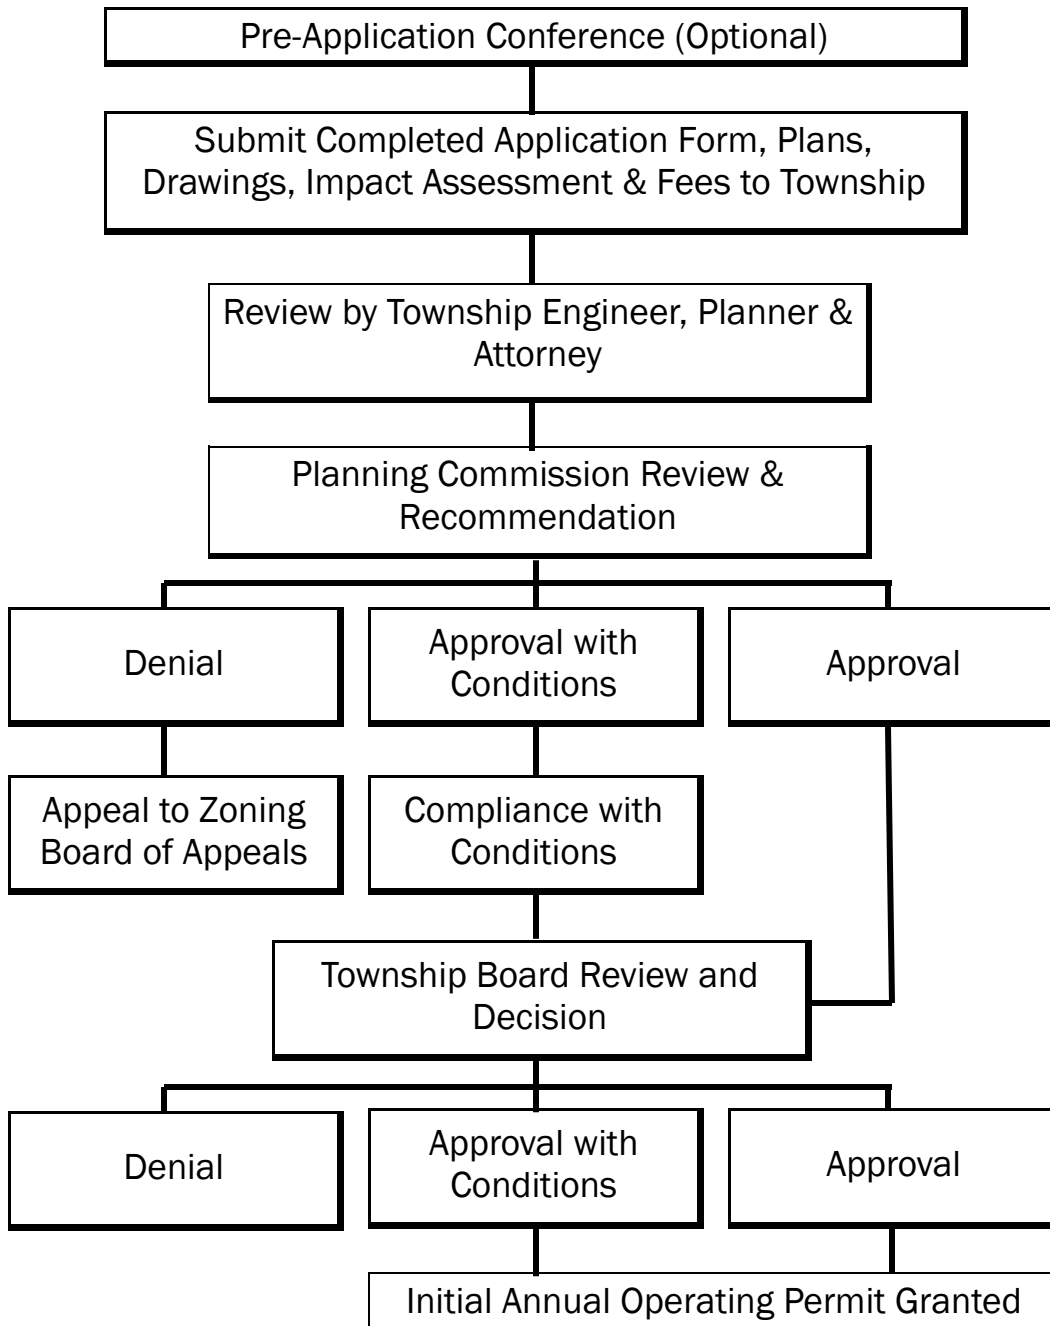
Pre-Application Conference (Optional)

Submit Completed Application Form, Plans, Drawings, Impact Assessment & Fees to Township

Review by Township Engineer, Planner & Attorney

Planning Commission Review & Recommendation

Denial

Approval with Conditions

Approval

Appeal to Zoning Board of Appeals

Compliance with Conditions

Township Board Review and Decision

Denial

Approval with Conditions

Approval

Initial Annual Operating Permit Granted